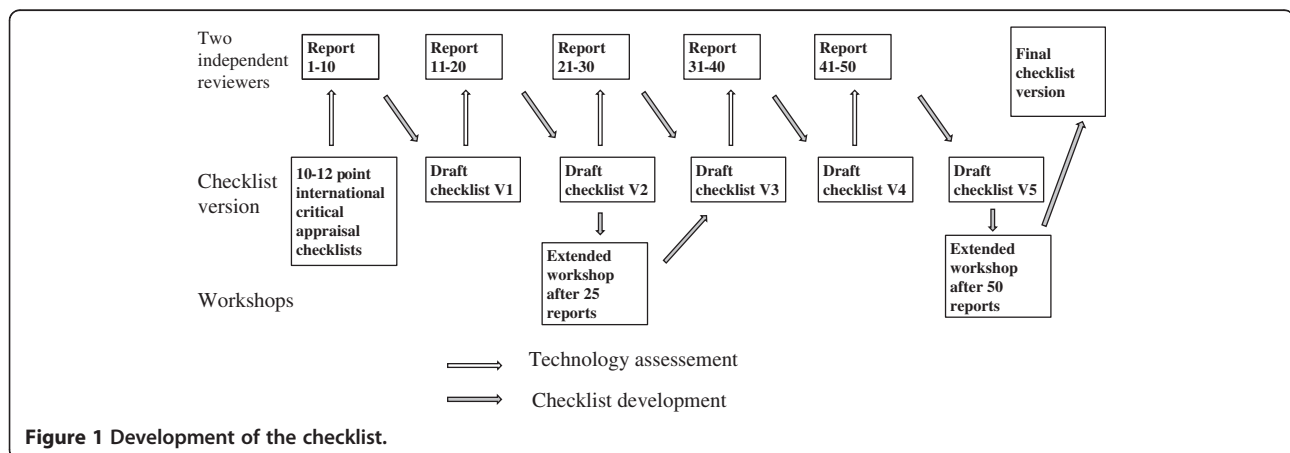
Two independent reviewers

Report 1-10

Report 11-20

Report 21-30

Report 31-40

Report 41-50

Final checklist version

Checklist version

10-12 point international critical appraisal checklists

Draft checklist V1

Draft checklist V2

Draft checklist V3

Draft checklist V4

Draft checklist V5

Workshops

Extended workshop after 25 reports

Extended workshop after 50 reports

Technology assessement

Checklist development

Figure 1 Development of the checklist.